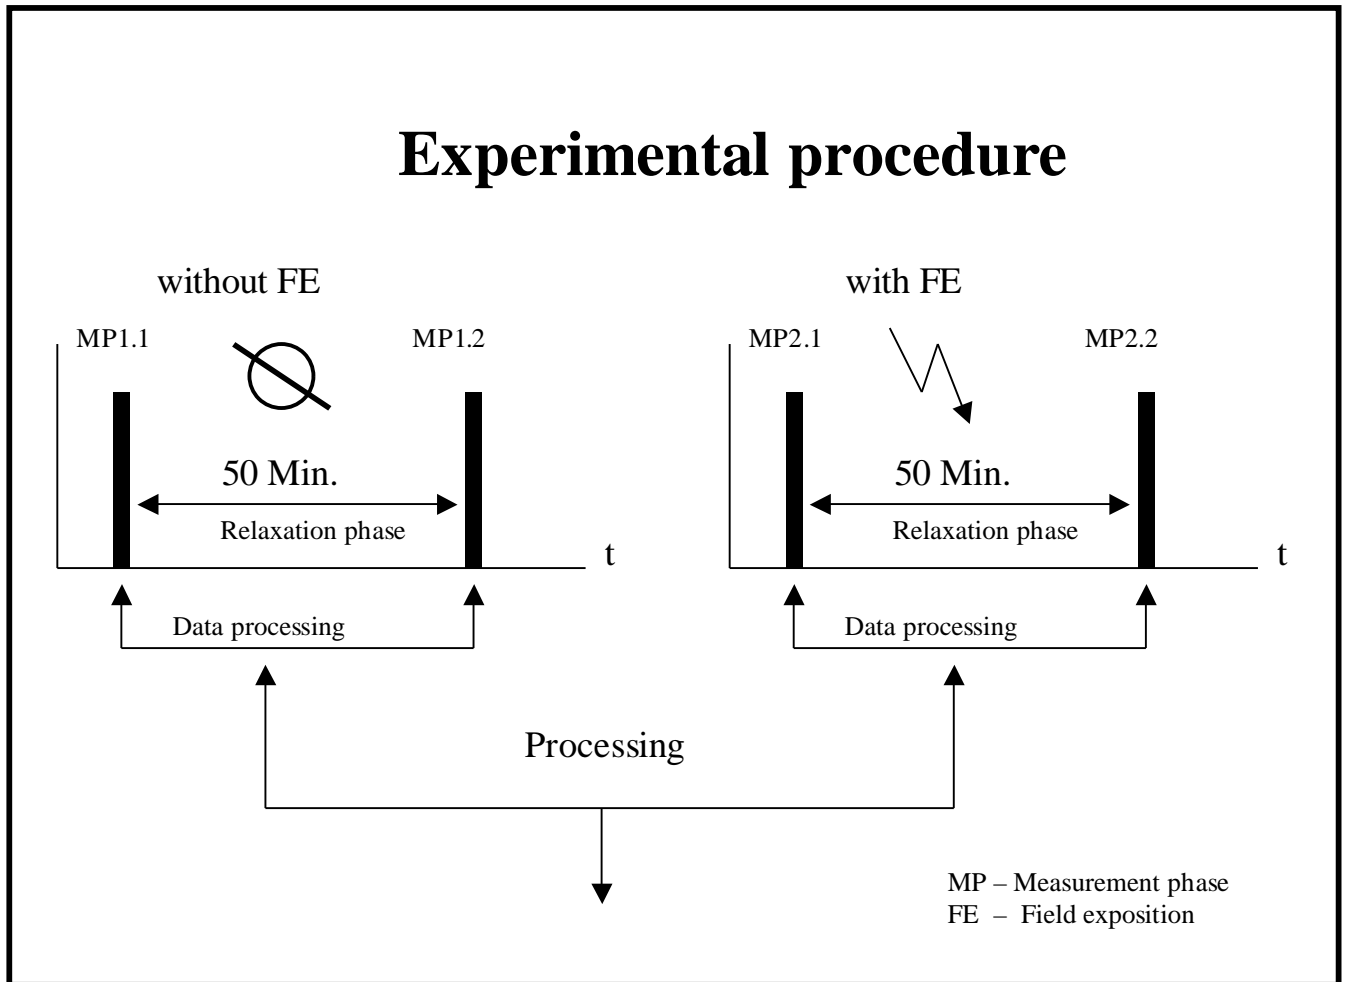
Experimental procedure

without FE

MP1.1

MP1.2

50 Min.

Relaxation phase

t

Data processing

with FE

MP2.1

MP2.2

50 Min.

Relaxation phase

t

Data processing

Processing

MP – Measurement phase
FE – Field exposition